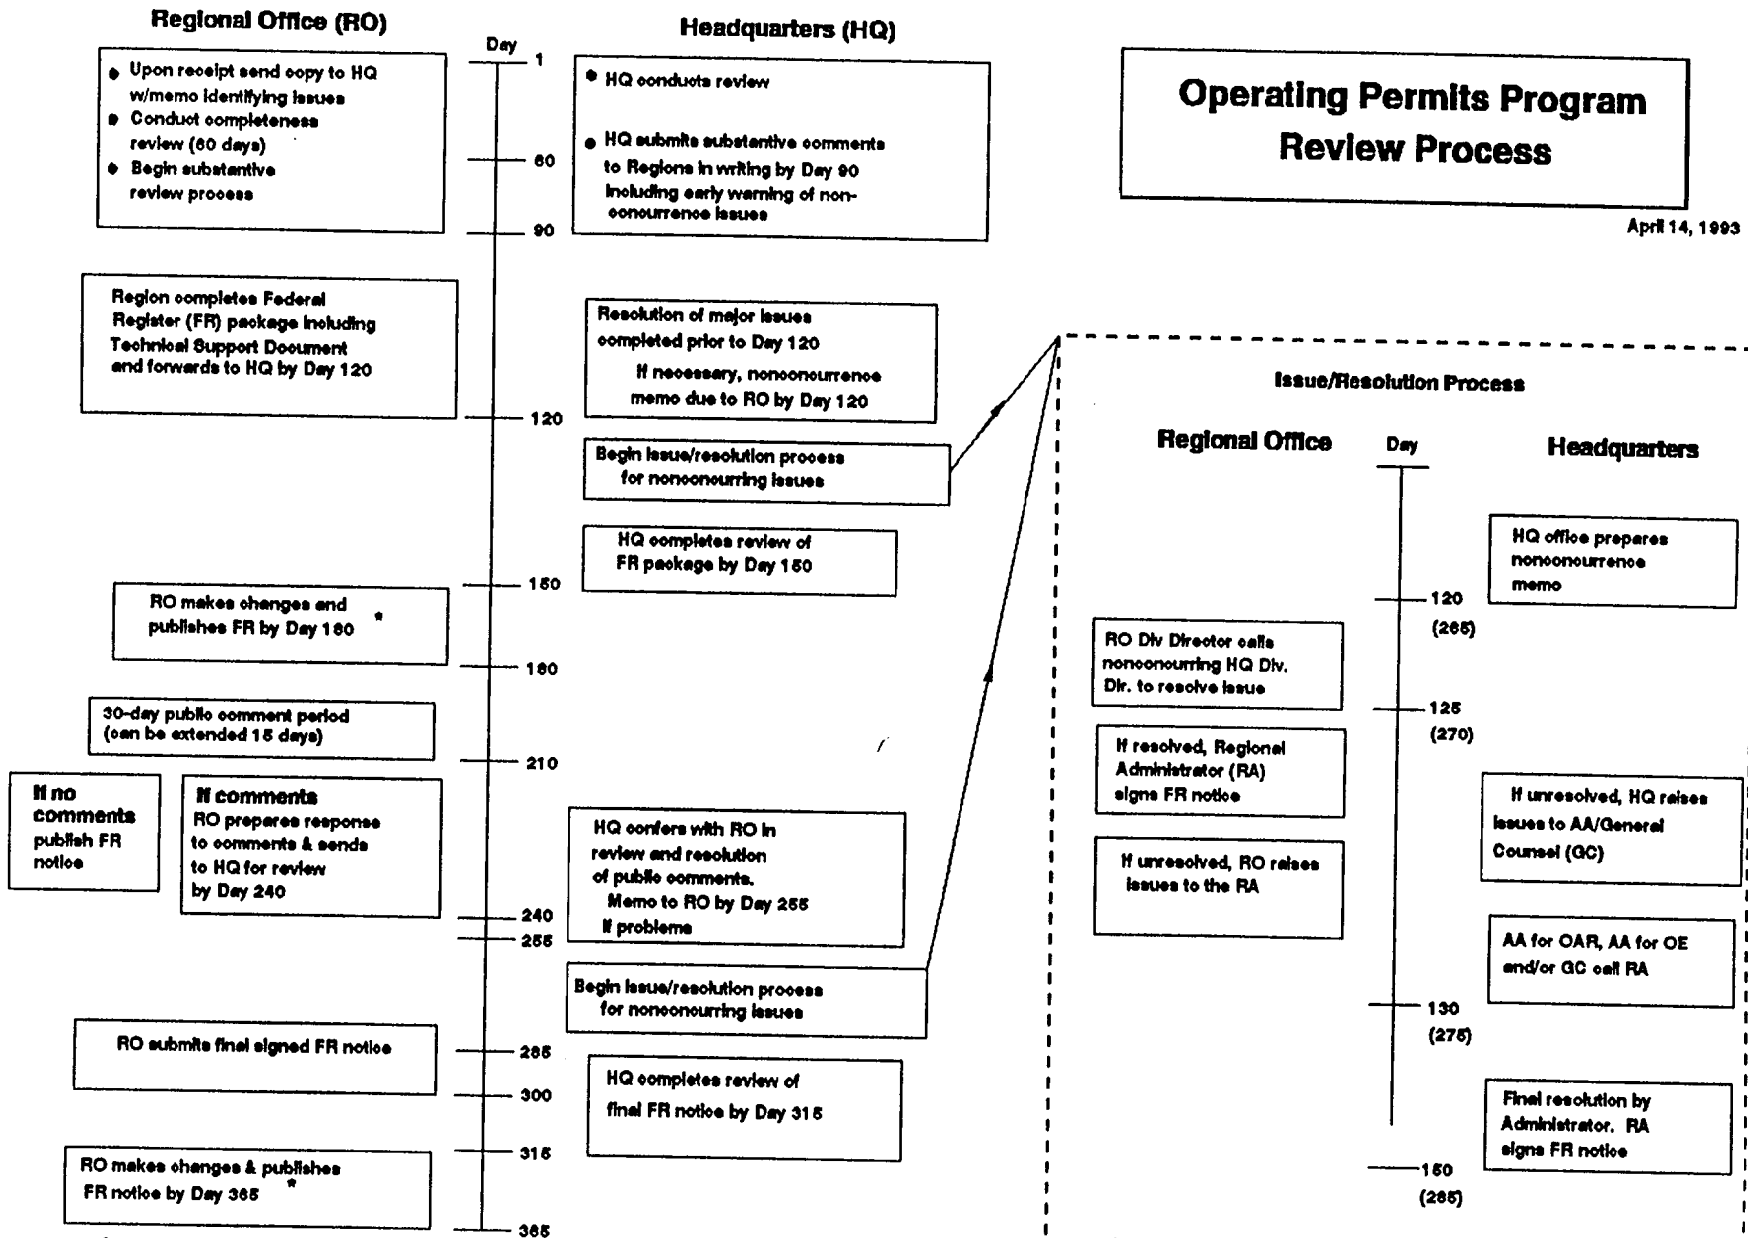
Regional Office (RO)

Day

Headquarters (HQ)

Operating Permits Program Review Process

April 14, 1993

• Upon receipt send copy to HQ w/memo identifying issues
• Conduct completeness review (60 days)
• Begin substantive review process

1

60

90

• HQ conducts review

• HQ submits substantive comments to Regions in writing by Day 90 including early warning of non-concurrence issues

Region completes Federal Register (FR) package including Technical Support Document and forwards to HQ by Day 120

Resolution of major issues completed prior to Day 120

If necessary, nonconcurrence memo due to RO by Day 120

120

Begin issue/resolution process for nonconcurring issues

HQ completes review of FR package by Day 150

150

RO makes changes and publishes FR by Day 180 *

180

30-day public comment period (can be extended 15 days)

210

If no comments publish FR notice

If comments
RO prepares response to comments & sends to HQ for review by Day 240

HQ confers with RO in review and resolution of public comments. Memo to RO by Day 255 if problems

240

255

Begin issue/resolution process for nonconcurring issues

RO submits final signed FR notice

265

300

HQ completes review of final FR notice by Day 315

315

RO makes changes & publishes FR notice by Day 365 *

365

Issue/Resolution Process

Regional Office

Day

Headquarters

HQ office prepares nonconcurrence memo

120
(265)

RO Div Director calls nonconcurring HQ Div. Dir. to resolve issue

125
(270)

If resolved, Regional Administrator (RA) signs FR notice

If unresolved, HQ raises issues to AA/General Counsel (GC)

If unresolved, RO raises issues to the RA

AA for OAR, AA for OE and/or GC call RA

130
(275)

Final resolution by Administrator. RA signs FR notice

150
(285)